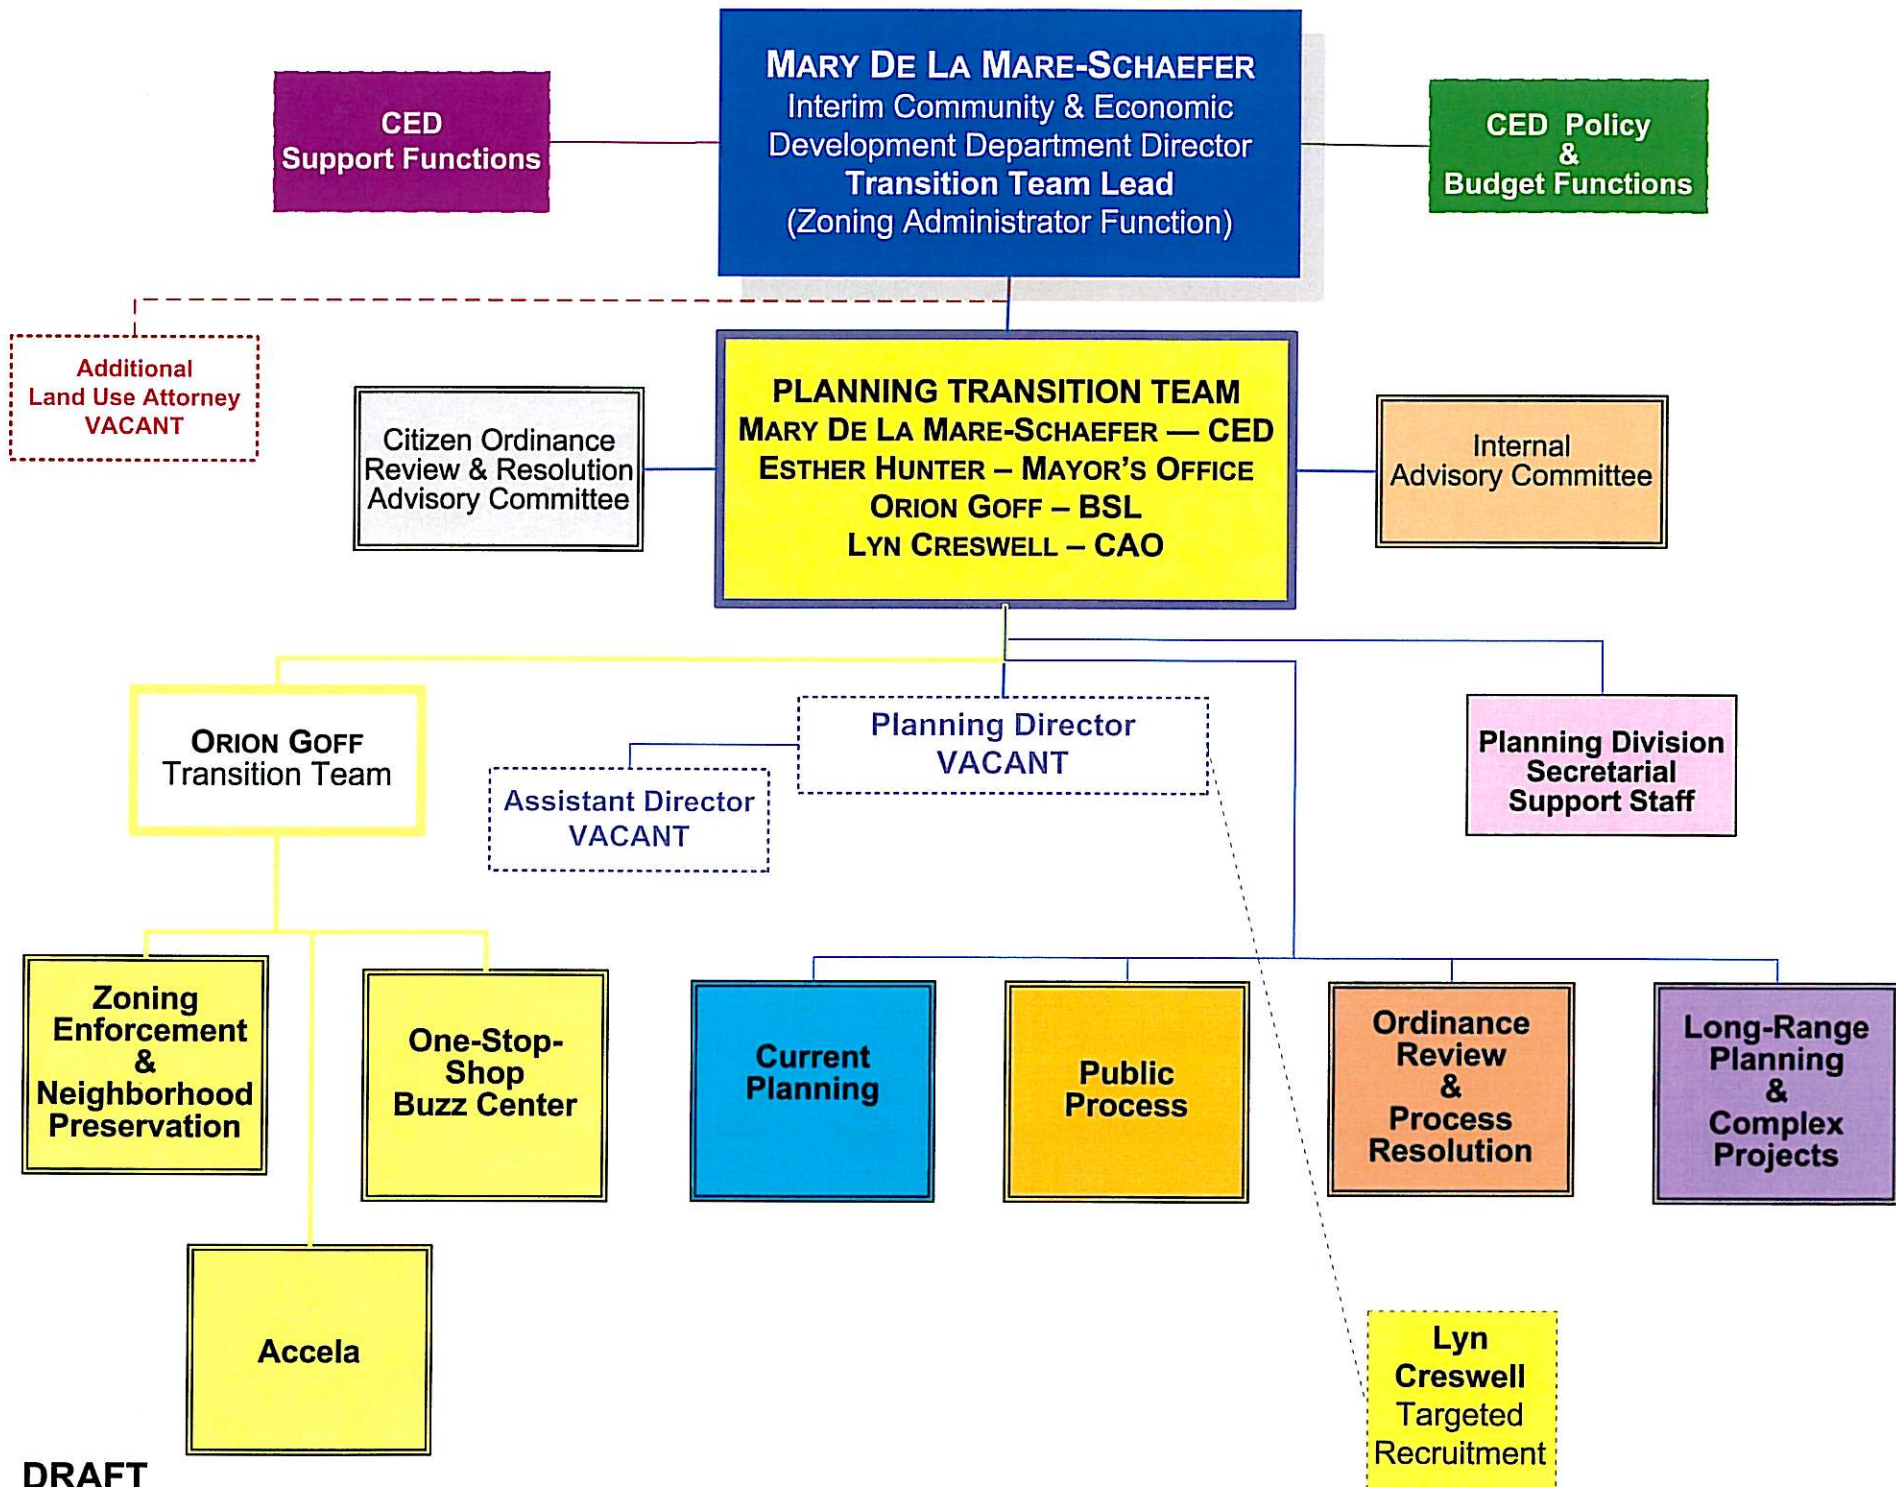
CED Support Functions

MARY DE LA MARE-SCHAEFER
Interim Community & Economic Development Department Director
Transition Team Lead
(Zoning Administrator Function)

CED Policy & Budget Functions

Additional Land Use Attorney VACANT

Citizen Ordinance Review & Resolution Advisory Committee

PLANNING TRANSITION TEAM
MARY DE LA MARE-SCHAEFER — CED
ESTHER HUNTER – MAYOR'S OFFICE
ORION GOFF – BSL
LYN CRESWELL – CAO

Internal Advisory Committee

ORION GOFF
Transition Team

Planning Director VACANT

Assistant Director VACANT

Planning Division Secretarial Support Staff

Zoning Enforcement & Neighborhood Preservation

One-Stop-Shop Buzz Center

Current Planning

Public Process

Ordinance Review & Process Resolution

Long-Range Planning & Complex Projects

Accela

Lyn Creswell Targeted Recruitment

DRAFT